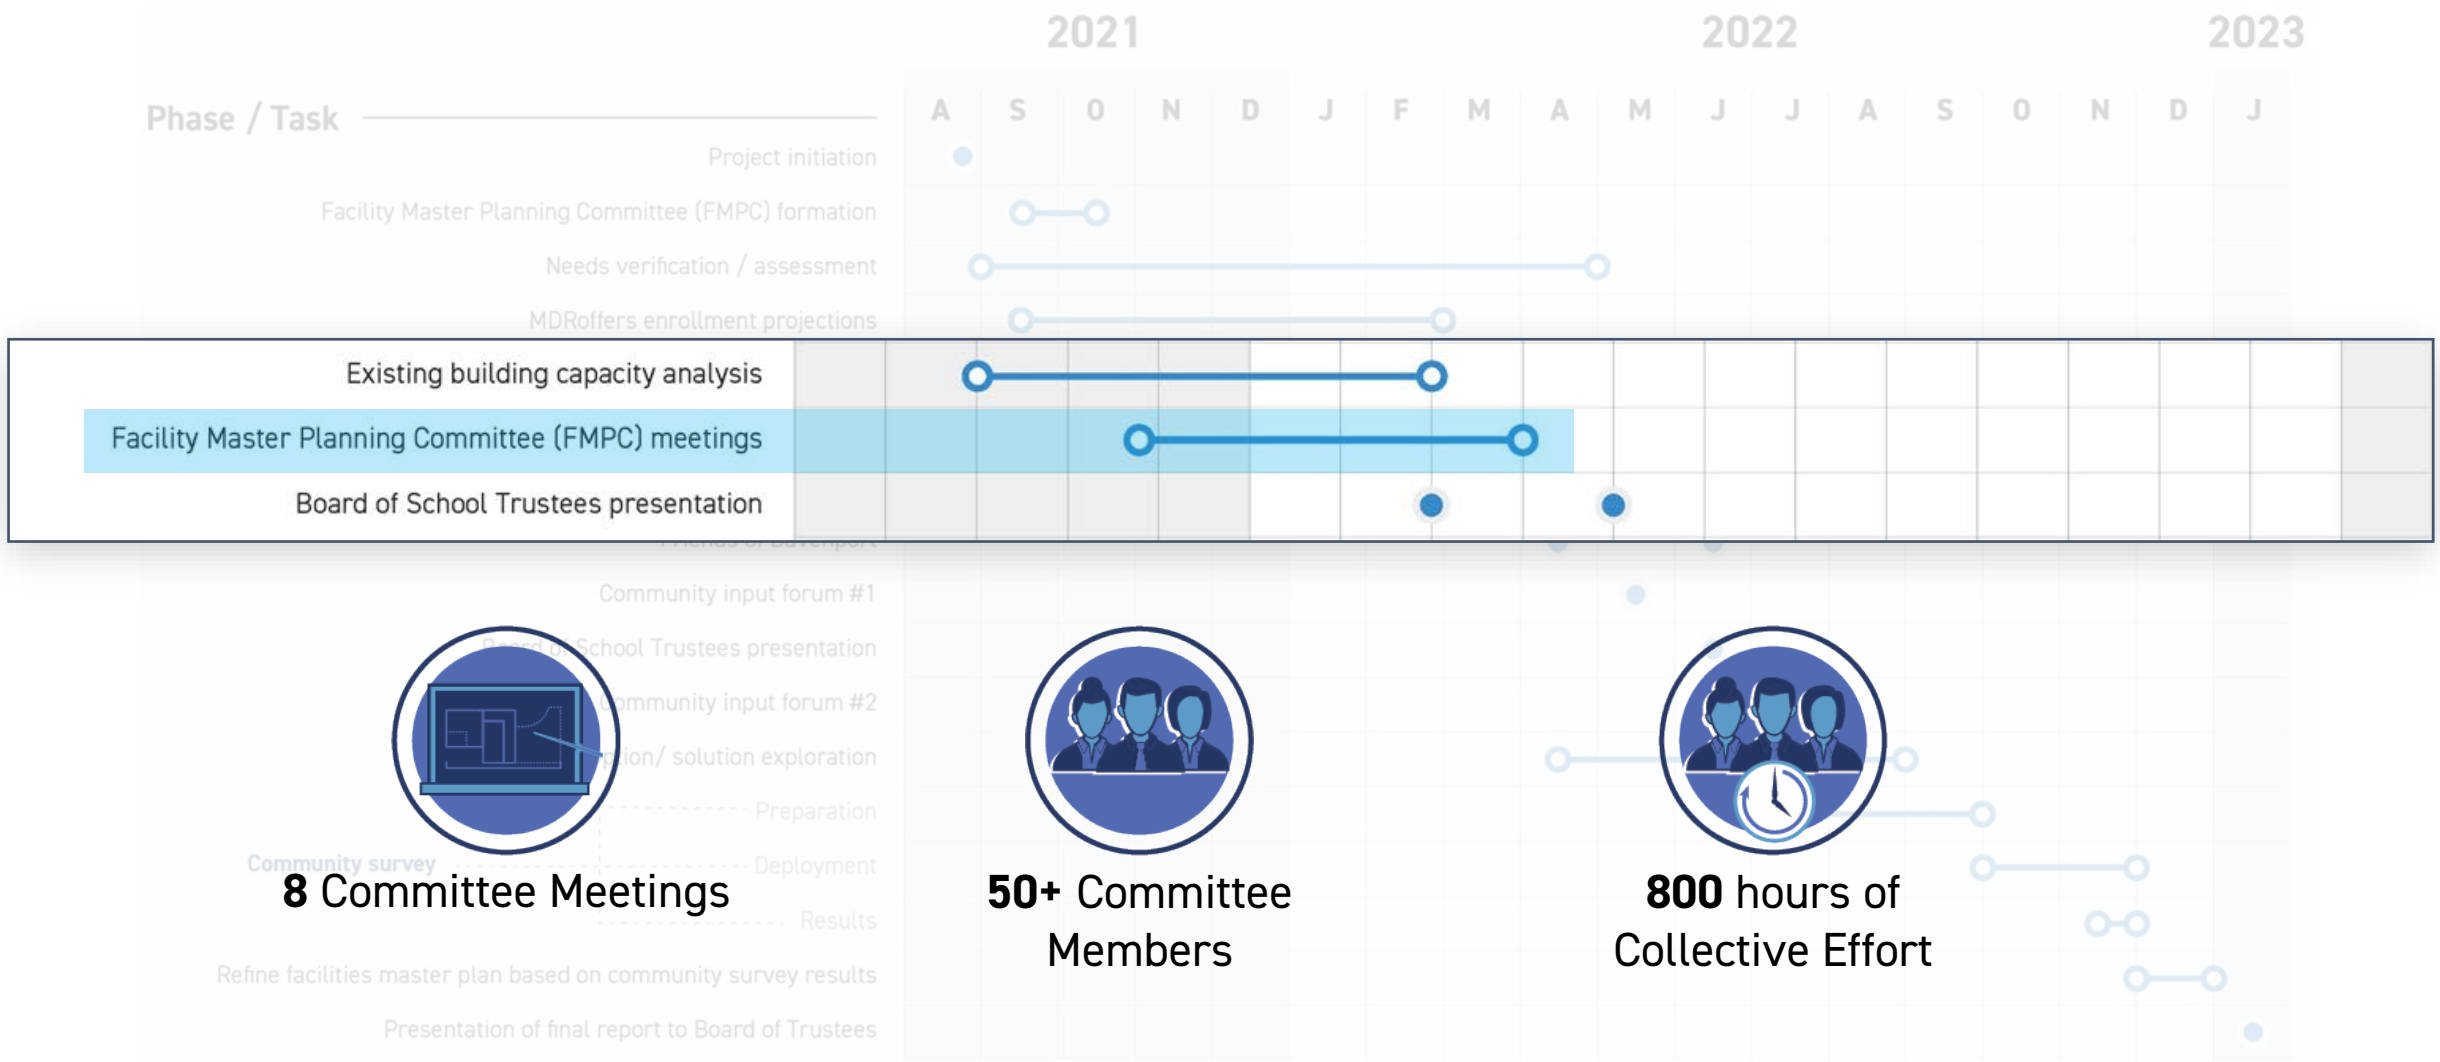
2021 2022 2023

Phase / Task

A S O N D J F M A M J J A S O N D J

Project initiation

Facility Master Planning Committee (FMPC) formation

Needs verification / assessment

MDRoffers enrollment projections

Existing building capacity analysis

Facility Master Planning Committee (FMPC) meetings

Board of School Trustees presentation

Community input forum #1

Board of School Trustees presentation

Community input forum #2

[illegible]ion/ solution exploration

Preparation

Community survey

Deployment

Results

Refine facilities master plan based on community survey results

Presentation of final report to Board of Trustees

8 Committee Meetings

50+ Committee Members

800 hours of Collective Effort